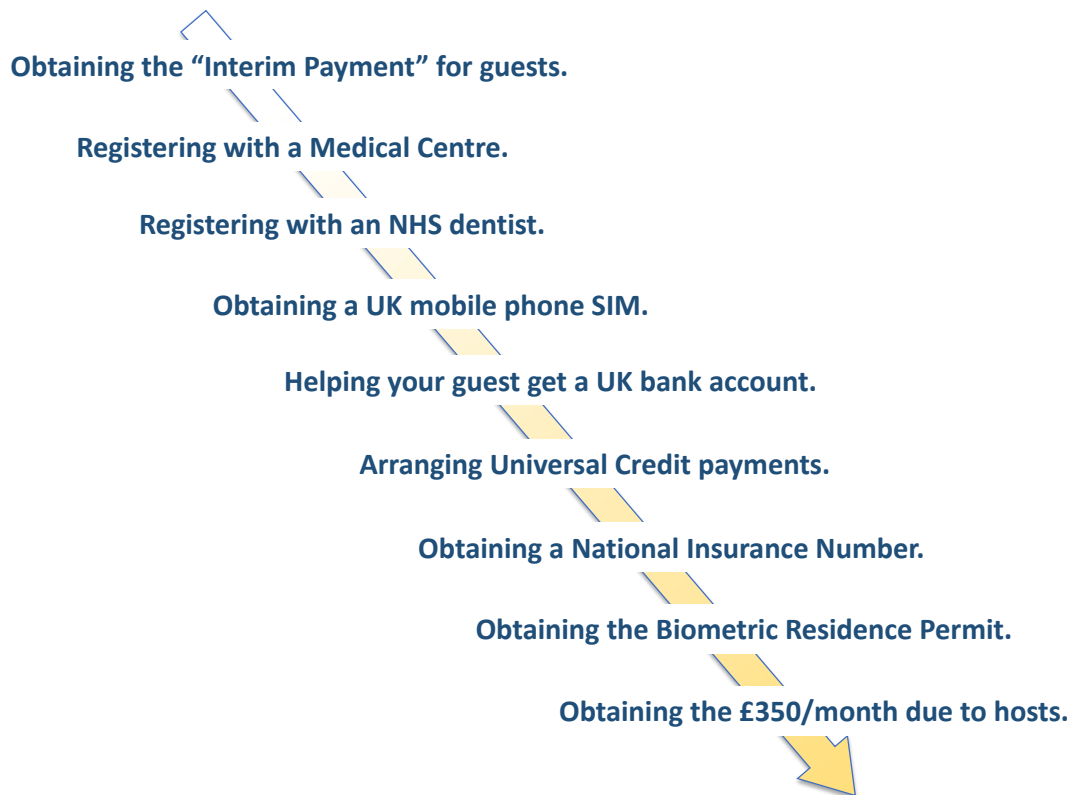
Obtaining the “Interim Payment” for guests.

Registering with a Medical Centre.

Registering with an NHS dentist.

Obtaining a UK mobile phone SIM.

Helping your guest get a UK bank account.

Arranging Universal Credit payments.

Obtaining a National Insurance Number.

Obtaining the Biometric Residence Permit.

Obtaining the £350/month due to hosts.